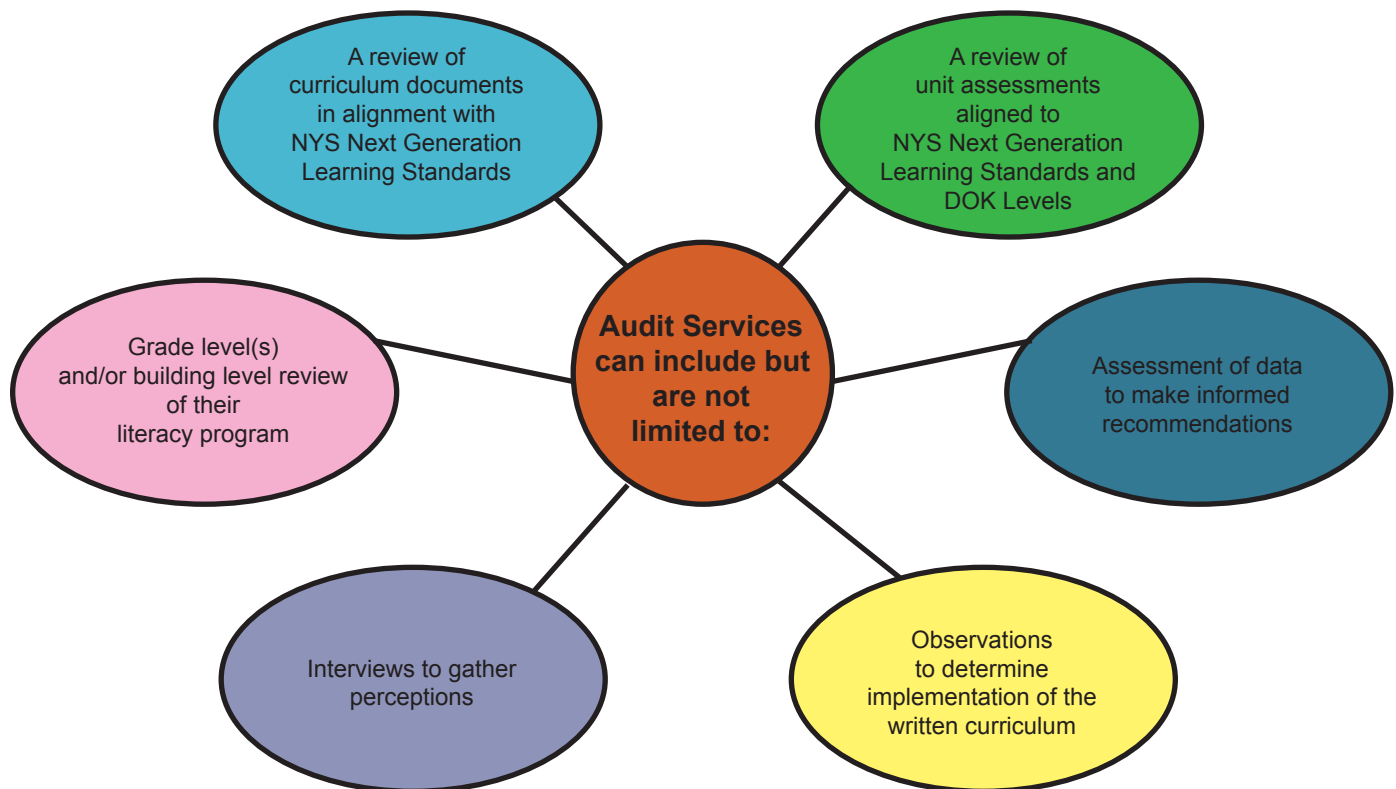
A review of curriculum documents in alignment with NYS Next Generation Learning Standards

A review of unit assessments aligned to NYS Next Generation Learning Standards and DOK Levels

Grade level(s) and/or building level review of their literacy program

Audit Services can include but are not limited to:

Assessment of data to make informed recommendations

Interviews to gather perceptions

Observations to determine implementation of the written curriculum